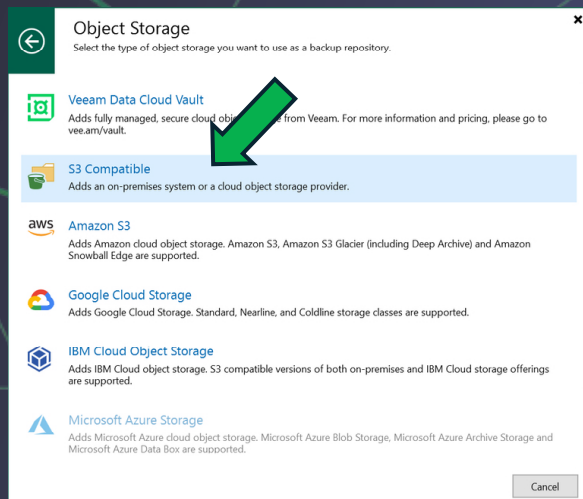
Object Storage
Select the type of object storage you want to use as a backup repository.

Veeam Data Cloud Vault
Adds fully managed, secure cloud obj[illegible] from Veeam. For more information and pricing, please go to vee.am/vault.

S3 Compatible
Adds an on-premises system or a cloud object storage provider.

aws
Amazon S3
Adds Amazon cloud object storage. Amazon S3, Amazon S3 Glacier (including Deep Archive) and Amazon Snowball Edge are supported.

Google Cloud Storage
Adds Google Cloud Storage. Standard, Nearline, and Coldline storage classes are supported.

IBM Cloud Object Storage
Adds IBM Cloud object storage. S3 compatible versions of both on-premises and IBM Cloud storage offerings are supported.

Microsoft Azure Storage
Adds Microsoft Azure cloud object storage. Microsoft Azure Blob Storage, Microsoft Azure Archive Storage and Microsoft Azure Data Box are supported.

Cancel